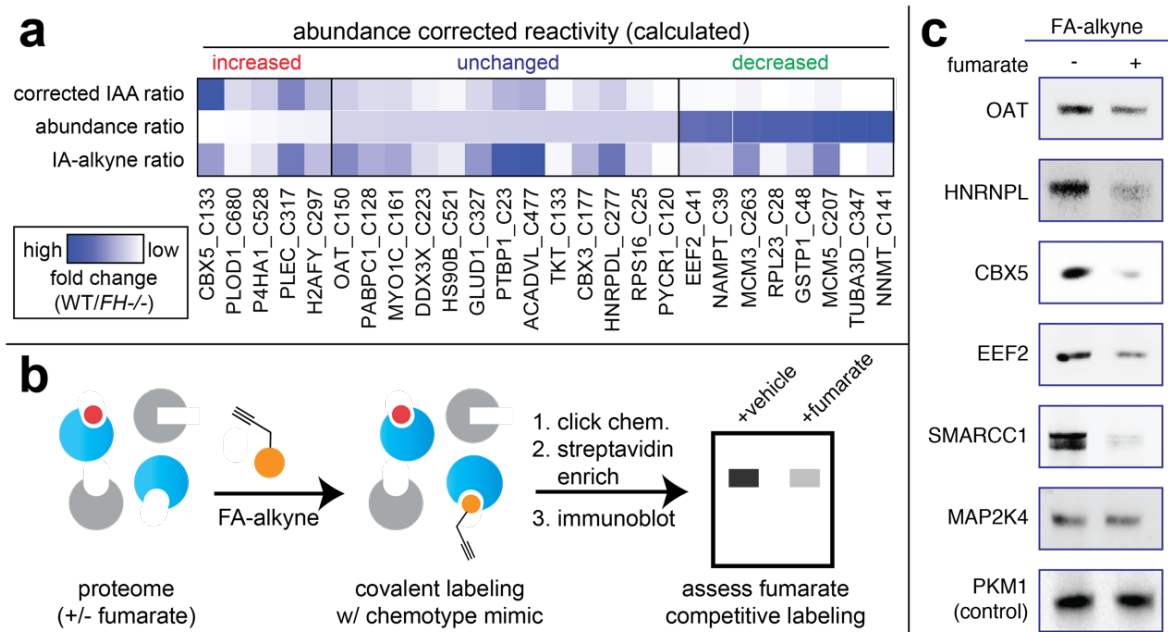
a

abundance corrected reactivity (calculated)

increased

unchanged

decreased

corrected IAA ratio

abundance ratio

IA-alkyne ratio

high

low

fold change (WT/*FH-/-*)

CBX5_C133
PLOD1_C680
P4HA1_C528
PLEC_C317
H2AFY_C297
OAT_C150
PABPC1_C128
MYO1C_C161
DDX3X_C223
HS90B_C521
GLUD1_C327
PTBP1_C23
ACADVL_C477
TKT_C133
CBX3_C171
HNRPDL_C277
RPS16_C25
PYCR1_C120
EEF2_C41
NAMPT_C39
MCM3_C263
RPL23_C28
GSTP1_C48
MCM5_C207
TUBA3D_C347
NNMT_C141

b

FA-alkyne

1. click chem.
2. streptavidin enrich
3. immunoblot

+vehicle

+fumarate

proteome (+/- fumarate)

covalent labeling w/ chemotype mimic

assess fumarate competitive labeling

c

FA-alkyne

fumarate - +

OAT

HNRNPL

CBX5

EEF2

SMARCC1

MAP2K4

PKM1 (control)